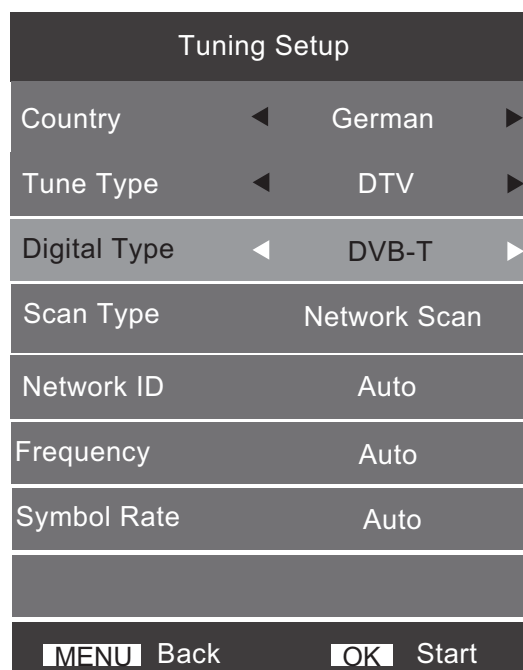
Tuning Setup

| | |
|---|---|
| Country | ◄ German ► |
| Tune Type | ◄ DTV ► |
| Digital Type | ◄ DVB-T ► |
| Scan Type | Network Scan |
| Network ID | Auto |
| Frequency | Auto |
| Symbol Rate | Auto |

MENU Back OK Start